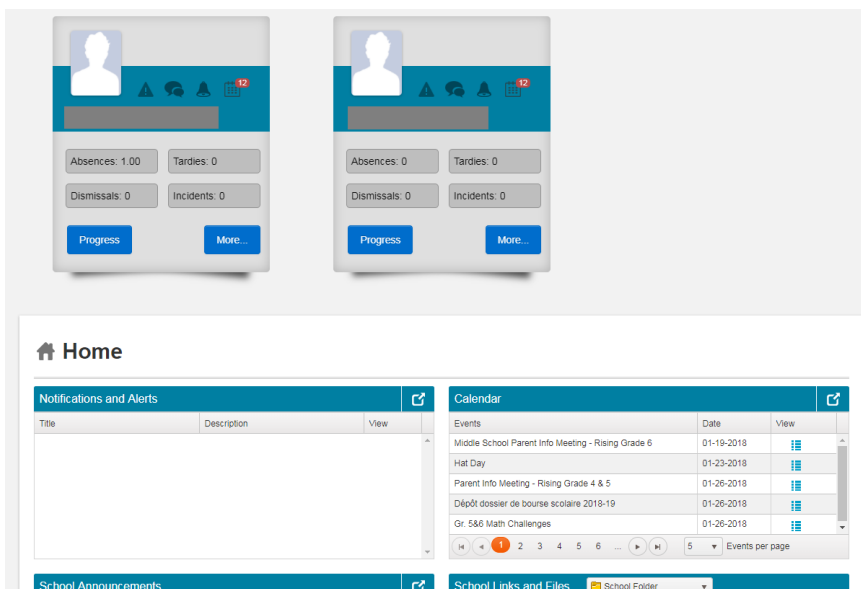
12

Absences: 1.00
Tardies: 0
Dismissals: 0
Incidents: 0
Progress
More...

12

Absences: 0
Tardies: 0
Dismissals: 0
Incidents: 0
Progress
More...

Home

Notifications and Alerts

| Title | Description | View |
|---|---|---|

Calendar

| Events | Date | View |
|---|---|---|
| Middle School Parent Info Meeting - Rising Grade 6 | 01-19-2018 | |
| Hat Day | 01-23-2018 | |
| Parent Info Meeting - Rising Grade 4 & 5 | 01-26-2018 | |
| Dépôt dossier de bourse scolaire 2018-19 | 01-26-2018 | |
| Gr. 5&6 Math Challenges | 01-26-2018 | |

1 2 3 4 5 6 ... 5 Events per page

School Announcements

School Links and Files
School Folder